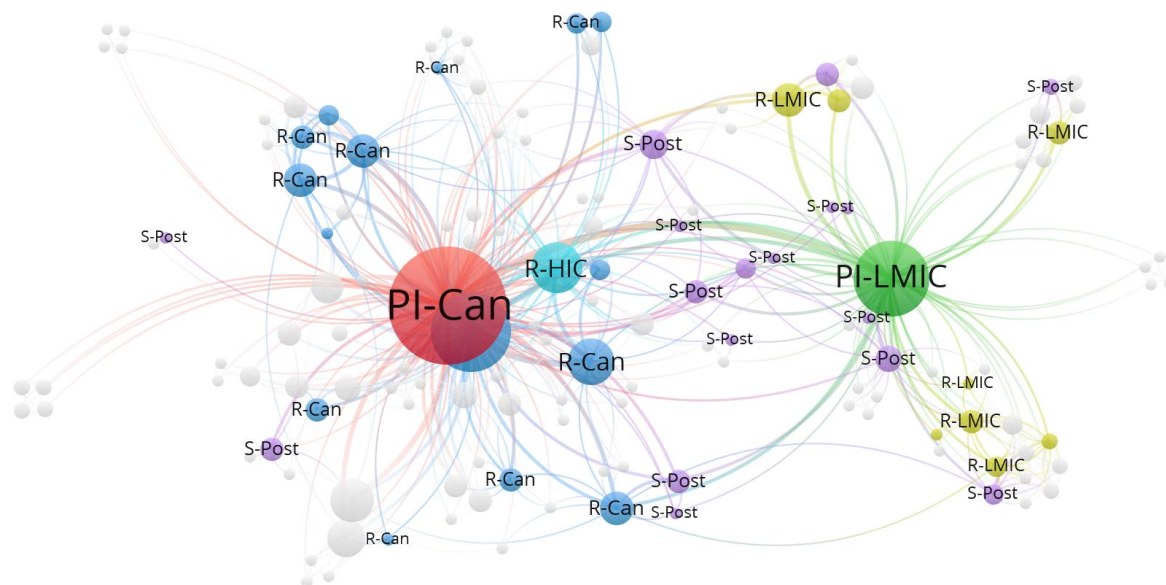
R-Can
R-Can
R-LMIC
S-Post
R-LMIC
R-Can
R-Can
R-Can
S-Post
S-Post
S-Post
S-Post
PI-Can
R-HIC
S-Post
PI-LMIC
S-Post
S-Post
R-Can
S-Post
R-LMIC
R-Can
R-LMIC
S-Post
R-LMIC
R-Can
S-Post
S-Post
R-Can
S-Post
R-Can